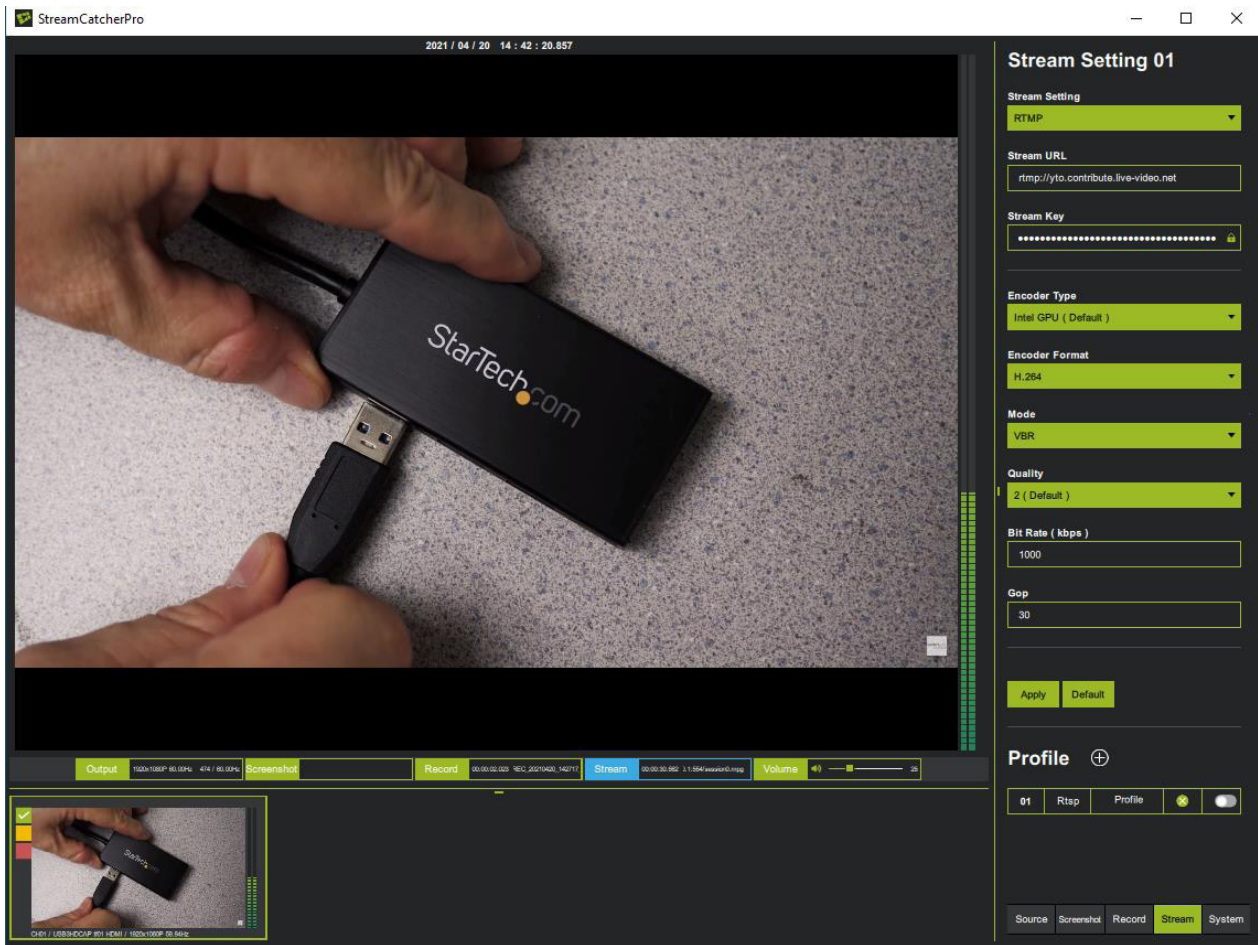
StreamCatcherPro

2021 / 04 / 20 14 : 42 : 20.857

StarTech.com

Output 1920x1080P 60.00Hz 474 / 60.00Hz Screenshot Record 00:00:02.023 REC_20210420_142717 Stream 00:00:30.982 1:1:554/session0.mpg Volume 25

StarTech.com

CH01 / USB3HDCAP 001 HDMI / 1920x1080P 59.94Hz

Stream Setting 01

Stream Setting
RTMP

Stream URL
rtmp://yto.contribute.live-video.net

Stream Key
••••••••••••••••••••••••••••••••••••

Encoder Type
Intel GPU ( Default )

Encoder Format
H.264

Mode
VBR

Quality
2 ( Default )

Bit Rate ( kbps )
1000

Gop
30

Apply Default

Profile

| 01 | Rtsp | Profile |
|---|---|---|

Source Screenshot Record Stream System